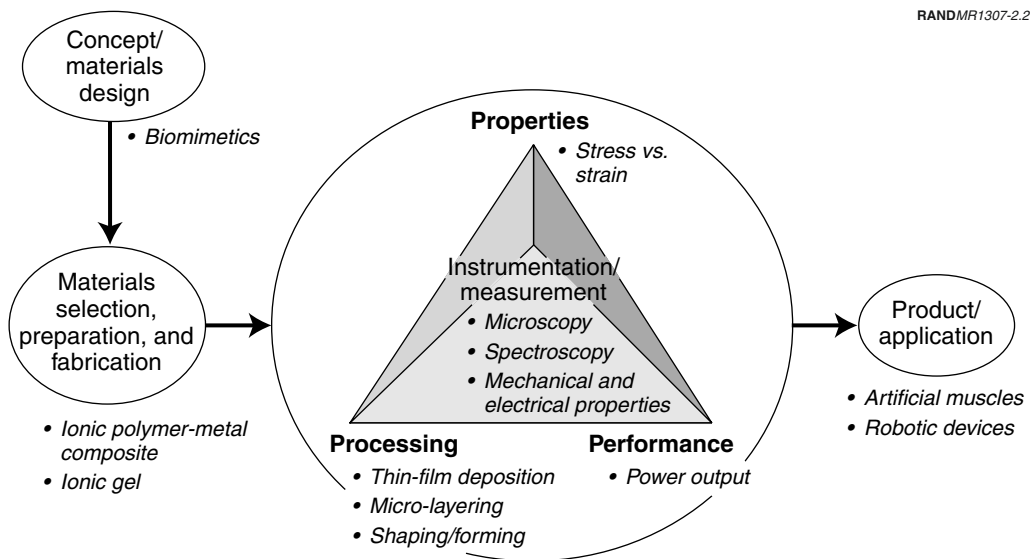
RANDMR1307-2.2

Concept/ materials design

• Biomimetics

Materials selection, preparation, and fabrication

• Ionic polymer-metal composite
• Ionic gel

Properties

• Stress vs. strain

Instrumentation/ measurement

• Microscopy
• Spectroscopy
• Mechanical and electrical properties

Processing

• Thin-film deposition
• Micro-layering
• Shaping/forming

Performance

• Power output

Product/ application

• Artificial muscles
• Robotic devices